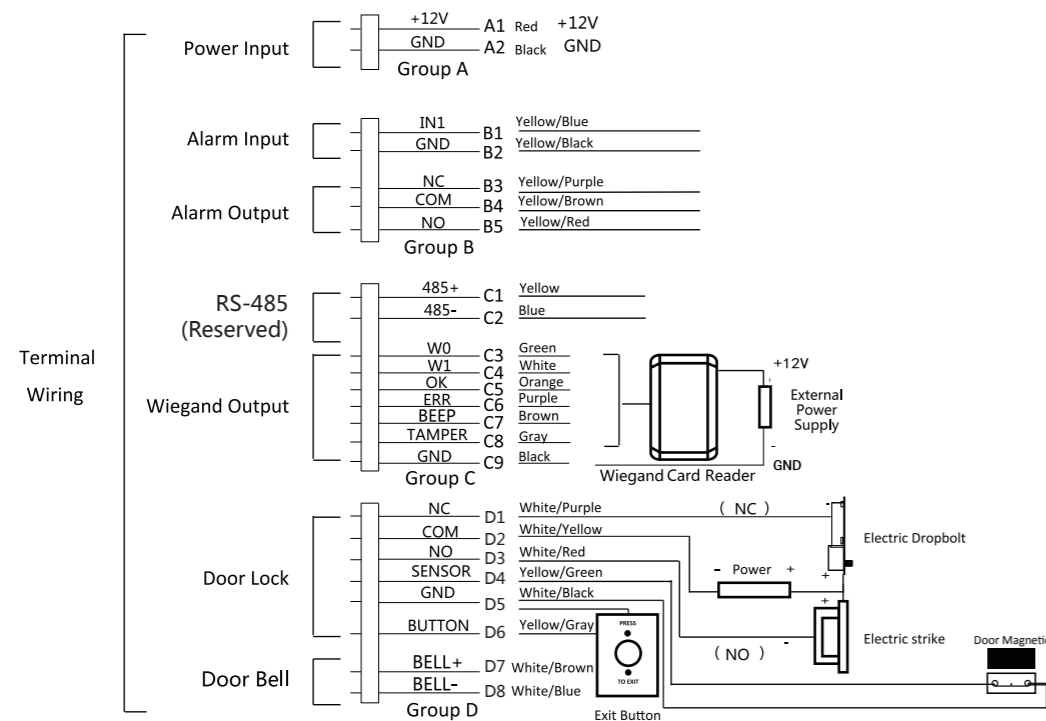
Terminal Wiring

Power Input
+12V A1 Red +12V
GND A2 Black GND
Group A

Alarm Input
IN1 B1 Yellow/Blue
GND B2 Yellow/Black

Alarm Output
NC B3 Yellow/Purple
COM B4 Yellow/Brown
NO B5 Yellow/Red
Group B

RS-485 (Reserved)
485+ C1 Yellow
485- C2 Blue

Wiegand Output
W0 C3 Green
W1 C4 White
OK C5 Orange
ERR C6 Purple
BEEP C7 Brown
TAMPER C8 Gray
GND C9 Black
Group C

Wiegand Card Reader
+12V
External Power Supply
-
GND

Door Lock
NC D1 White/Purple
COM D2 White/Yellow
NO D3 White/Red
SENSOR D4 Yellow/Green
GND D5 White/Black
BUTTON D6 Yellow/Gray

Door Bell
BELL+ D7 White/Brown
BELL- D8 White/Blue
Group D

( NC )
-
Electric Dropbolt
- Power +
+
+
( NO )
-
Electric strike
Door Magnetic

PRESS
TO EXIT
Exit Button